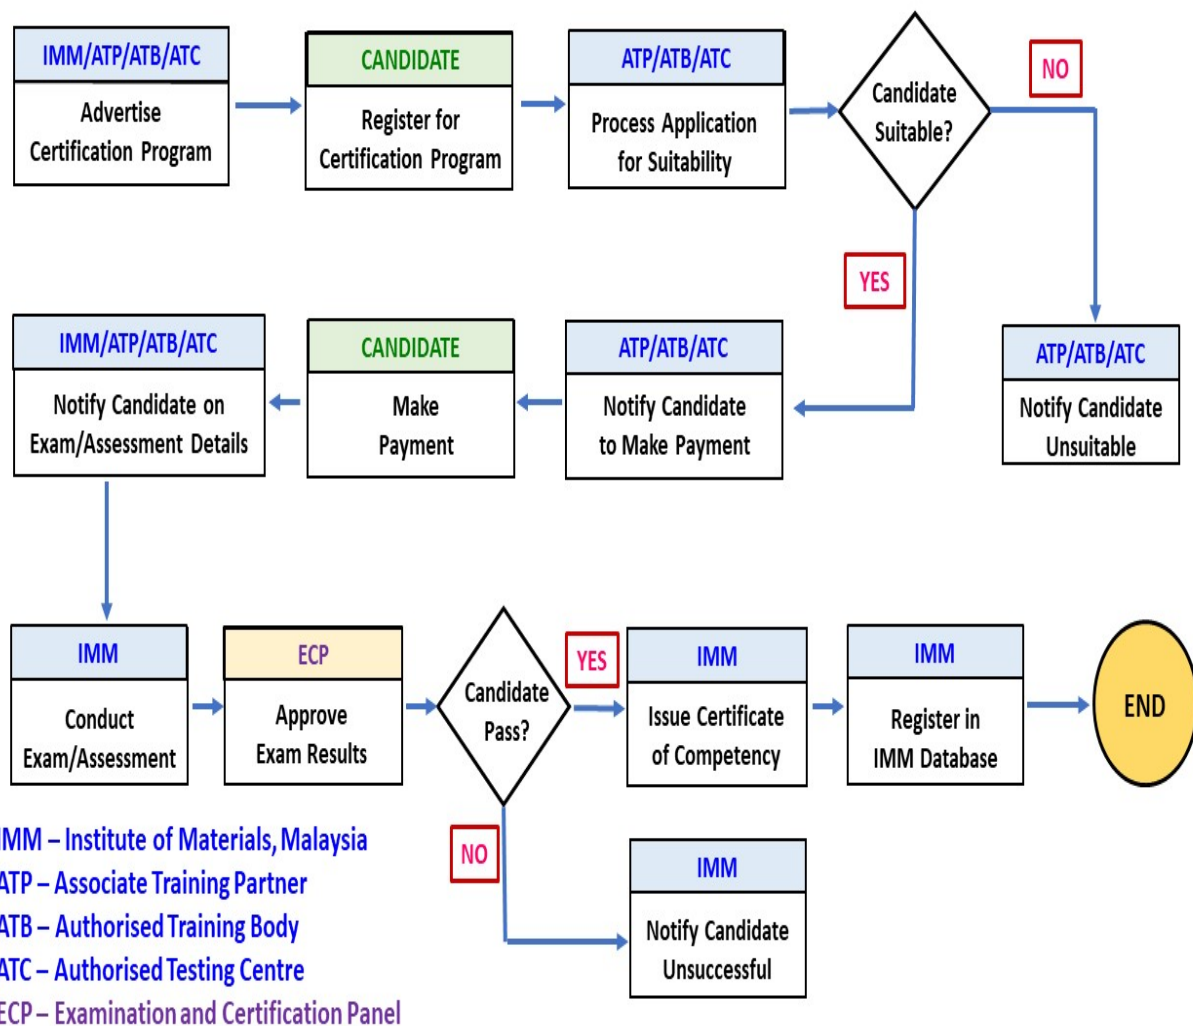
IMM/ATP/ATB/ATC
Advertise Certification Program

CANDIDATE
Register for Certification Program

ATP/ATB/ATC
Process Application for Suitability

Candidate Suitable?

NO

ATP/ATB/ATC
Notify Candidate Unsuitable

YES

ATP/ATB/ATC
Notify Candidate to Make Payment

CANDIDATE
Make Payment

IMM/ATP/ATB/ATC
Notify Candidate on Exam/Assessment Details

IMM
Conduct Exam/Assessment

ECP
Approve Exam Results

Candidate Pass?

YES

IMM
Issue Certificate of Competency

IMM
Register in IMM Database

END

NO

IMM
Notify Candidate Unsuccessful

IMM – Institute of Materials, Malaysia
ATP – Associate Training Partner
ATB – Authorised Training Body
ATC – Authorised Testing Centre
ECP – Examination and Certification Panel